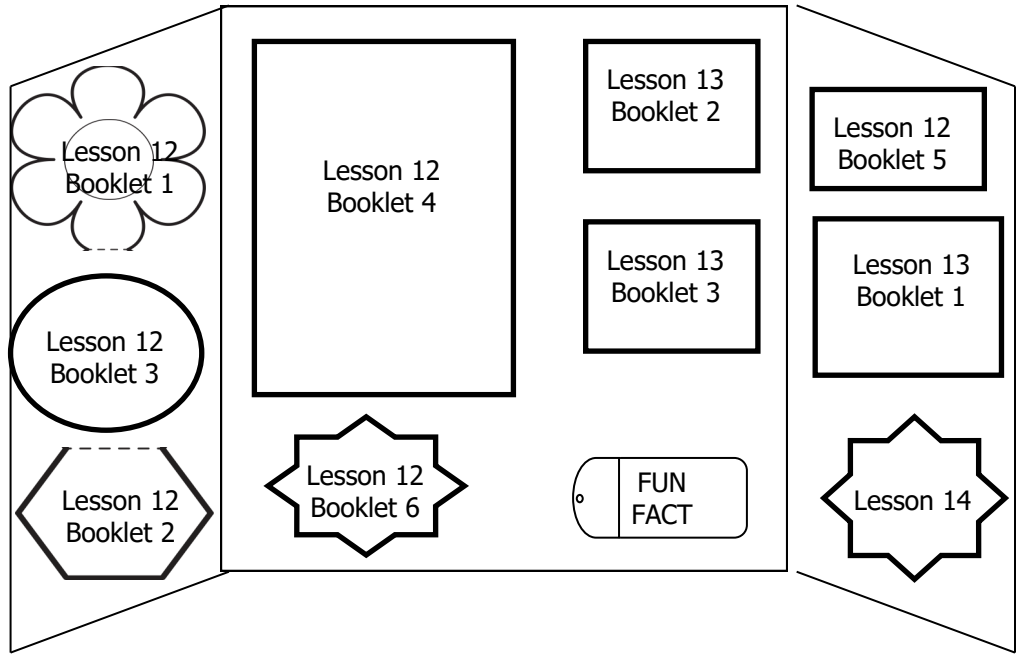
Lesson 12
Booklet 1

Lesson 12
Booklet 3

Lesson 12
Booklet 2

Lesson 12
Booklet 4

Lesson 12
Booklet 6

Lesson 13
Booklet 2

Lesson 13
Booklet 3

FUN
FACT

Lesson 12
Booklet 5

Lesson 13
Booklet 1

Lesson 14